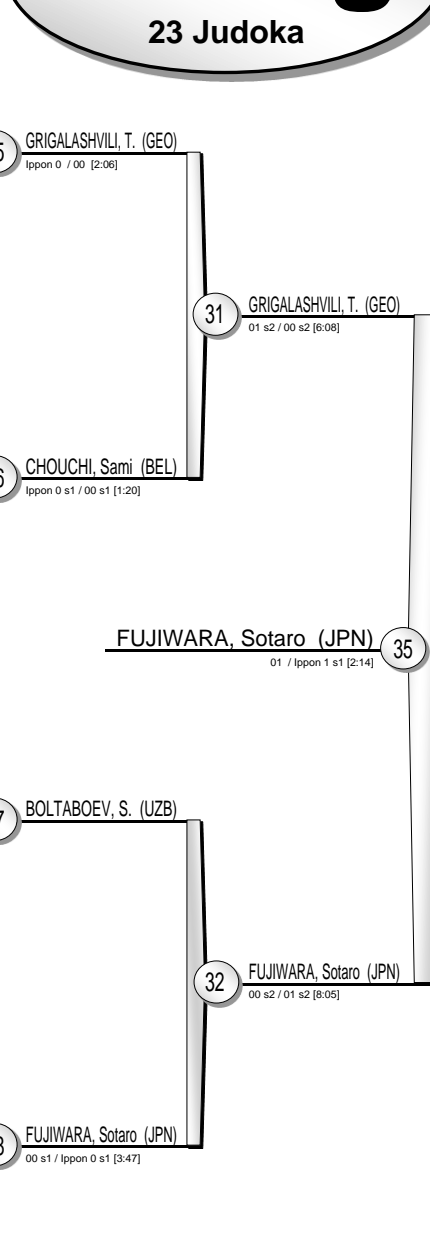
23 Judoka

GRIGALASHVILI, T. (GEO)
Ippon 0 / 00 [2:06]

31 GRIGALASHVILI, T. (GEO)
01 s2 / 00 s2 [6:08]

CHOUCHI, Sami (BEL)
Ippon 0 s1 / 00 s1 [1:20]

FUJIWARA, Sotaro (JPN) 35
01 / Ippon 1 s1 [2:14]

BOLTABOEV, S. (UZB)

32 FUJIWARA, Sotaro (JPN)
00 s2 / 01 s2 [8:05]

FUJIWARA, Sotaro (JPN)
00 s1 / Ippon 0 s1 [3:47]